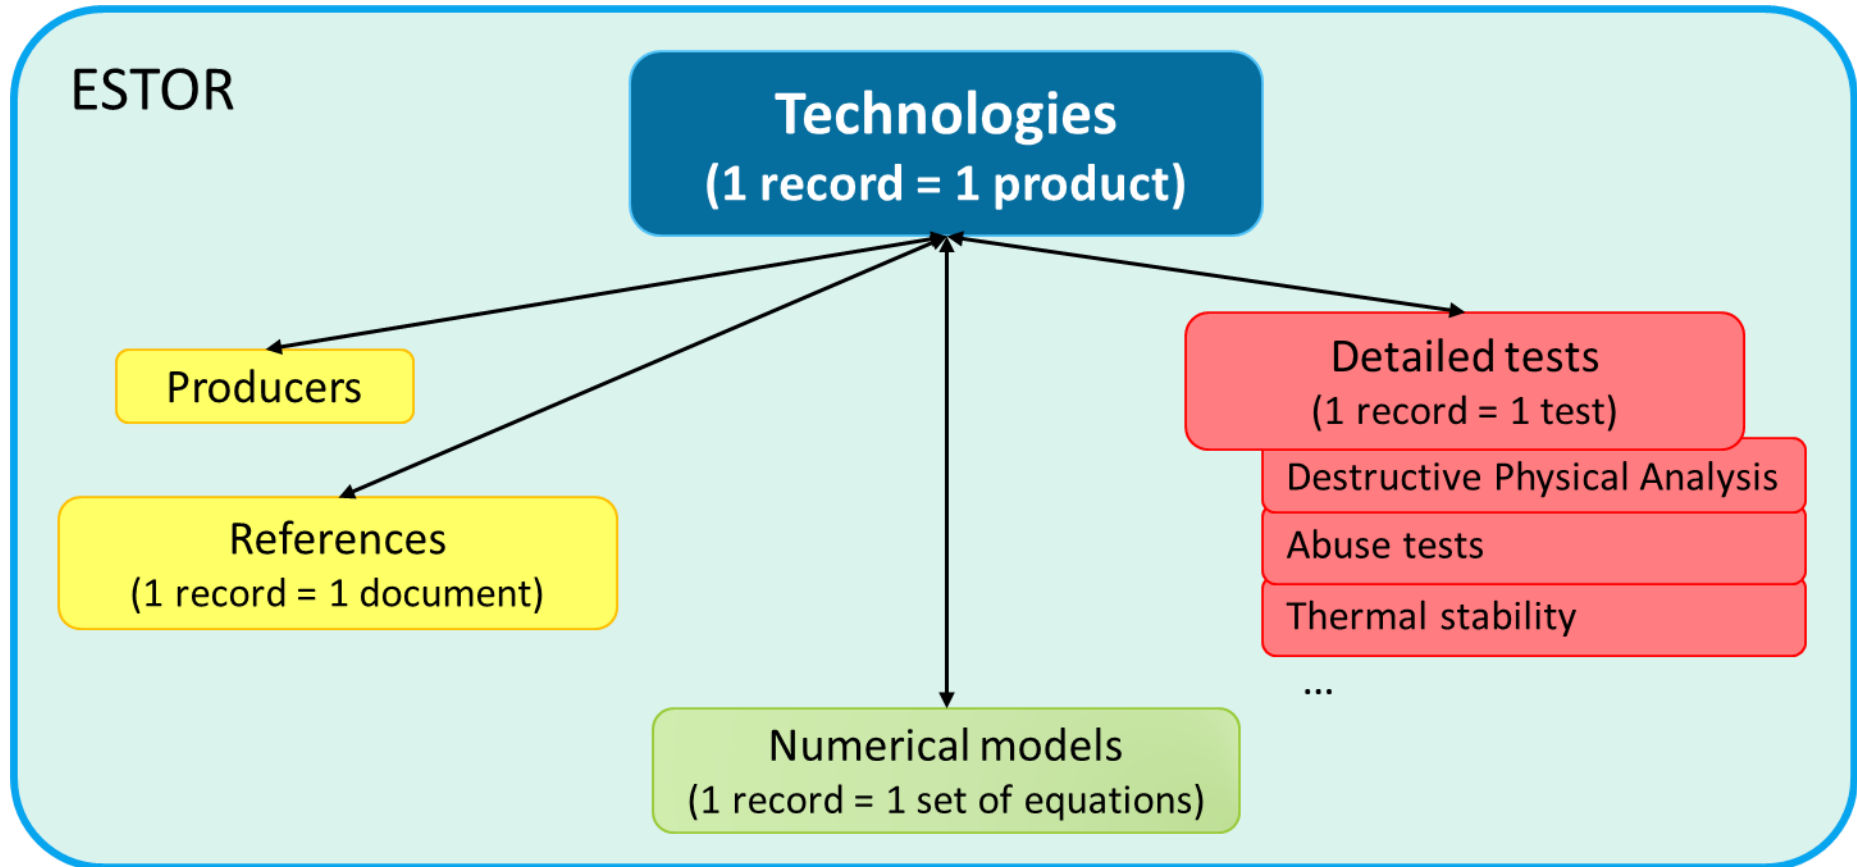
ESTOR

Technologies
(1 record = 1 product)

Producers

References
(1 record = 1 document)

Detailed tests
(1 record = 1 test)

Destructive Physical Analysis

Abuse tests

Thermal stability

...

Numerical models
(1 record = 1 set of equations)